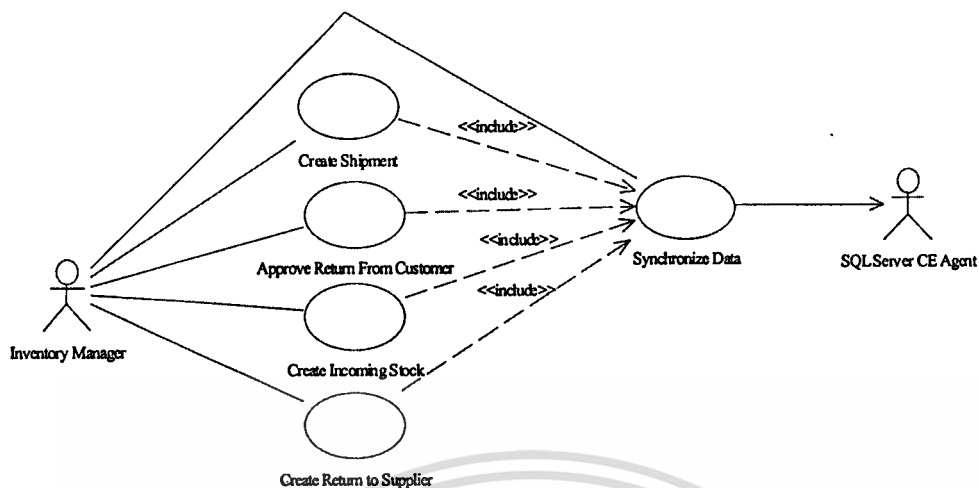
<<include>>

Create Shipment

<<include>>

Approve Return From Customer

<<include>>

<<include>>

Create Incoming Stock

Create Return to Supplier

Synchronize Data

SQLServer CE Agent

Inventory Manager